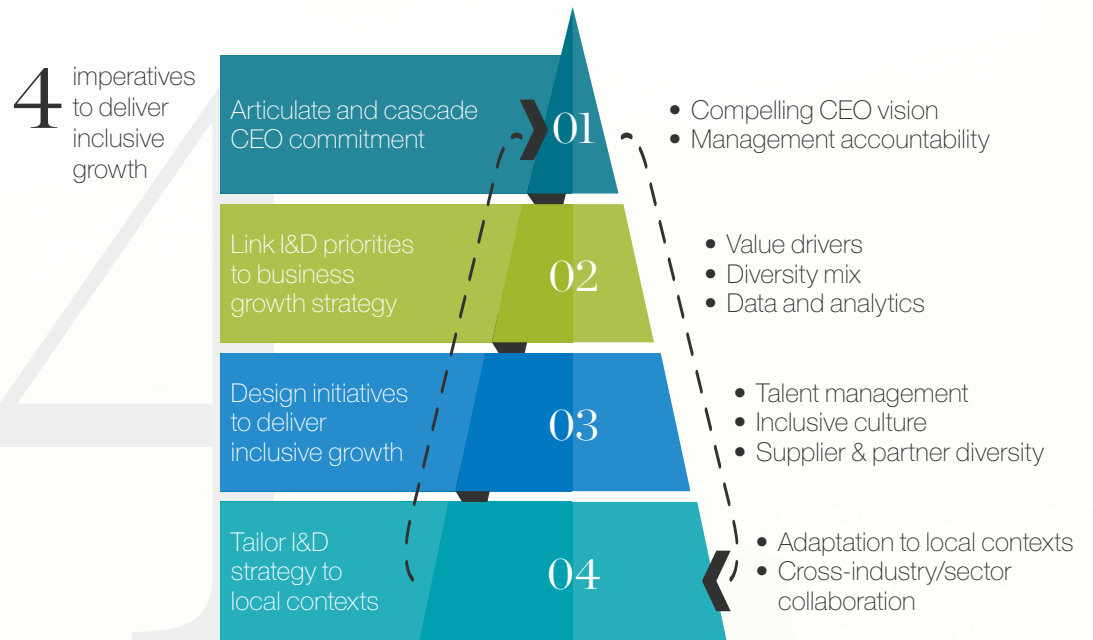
4 imperatives to deliver inclusive growth

Articulate and cascade CEO commitment

01

• Compelling CEO vision
• Management accountability

Link I&D priorities to business growth strategy

02

• Value drivers
• Diversity mix
• Data and analytics

Design initiatives to deliver inclusive growth

03

• Talent management
• Inclusive culture
• Supplier & partner diversity

Tailor I&D strategy to local contexts

04

• Adaptation to local contexts
• Cross-industry/sector collaboration